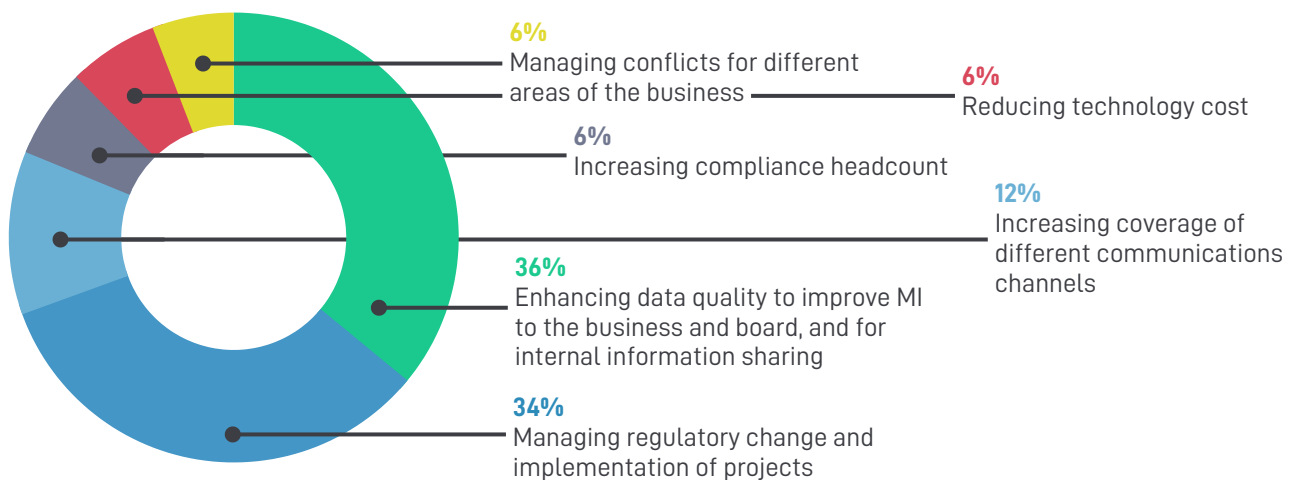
6%
Managing conflicts for different areas of the business

6%
Reducing technology cost

6%
Increasing compliance headcount

12%
Increasing coverage of different communications channels

36%
Enhancing data quality to improve MI to the business and board, and for internal information sharing

34%
Managing regulatory change and implementation of projects